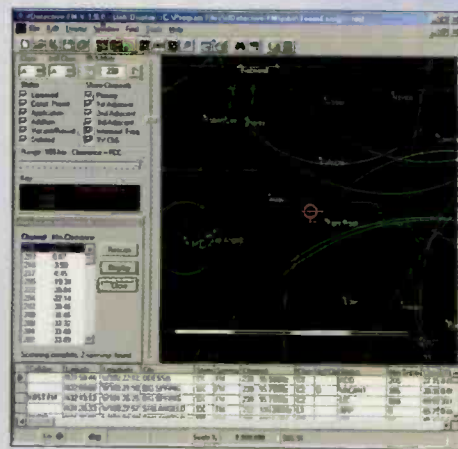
Status
Licensed
Const. Permit
Application
Addition
Vacant/Deleted
Deleted

Show Channels
Primary
1st Adjacent
2nd Adjacent
3rd Adjacent
Intermed. Freq.
TV Ch6

Range 100 km Clearance FCC

Channel Min Distance
Rescan
Display
Close

Scanning complete, 2 open very found